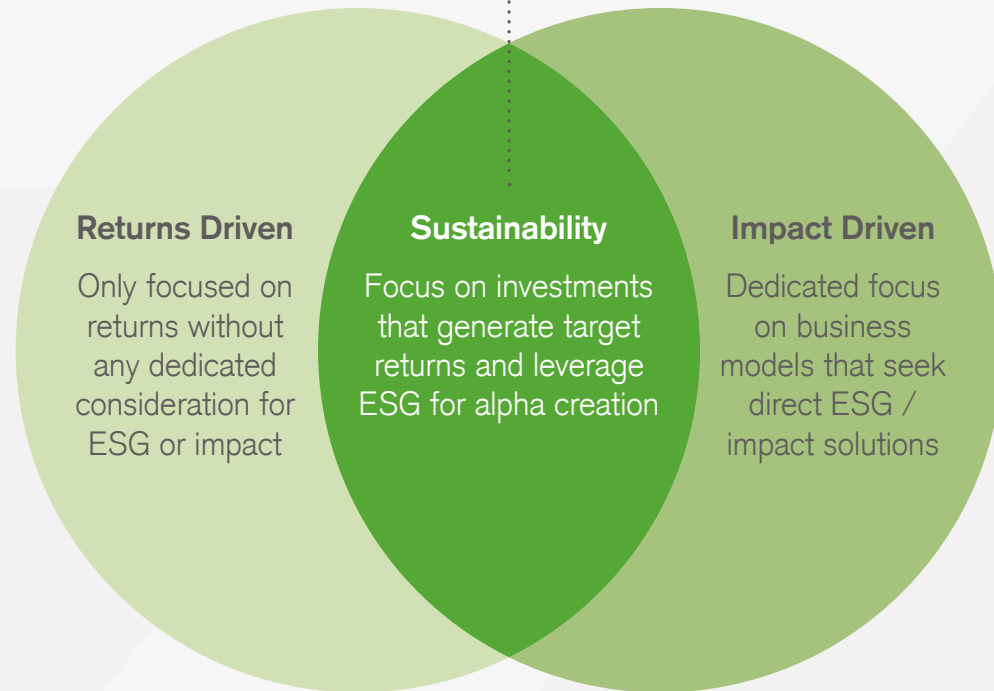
Returns Driven

Only focused on returns without any dedicated consideration for ESG or impact

Sustainability

Focus on investments that generate target returns and leverage ESG for alpha creation

Impact Driven

Dedicated focus on business models that seek direct ESG / impact solutions